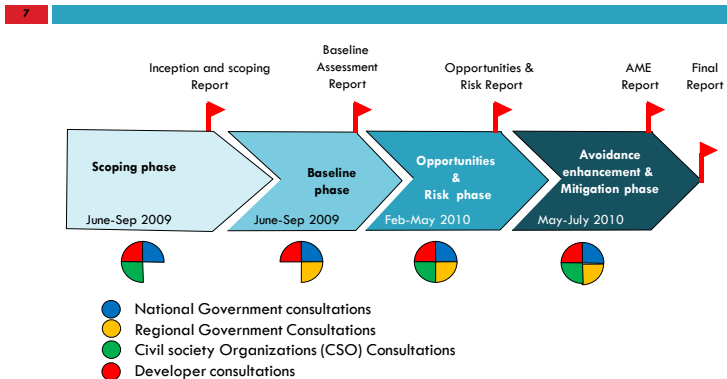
7

Inception and scoping Report

Baseline Assessment Report

Opportunities & Risk Report

AME Report

Final Report

Scoping phase

June-Sep 2009

Baseline phase

June-Sep 2009

Opportunities & Risk phase

Feb-May 2010

Avoidance enhancement & Mitigation phase

May-July 2010

National Government consultations
Regional Government Consultations
Civil society Organizations (CSO) Consultations
Developer consultations